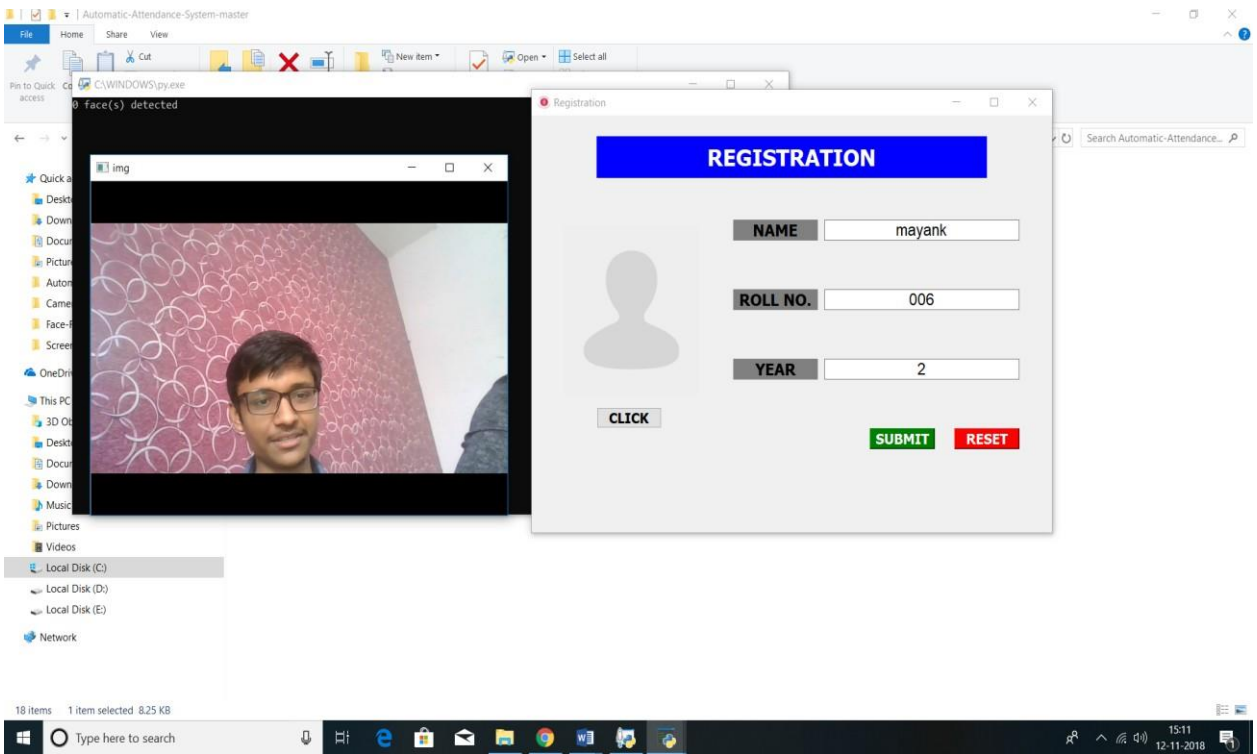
Automatic-Attendance-System-master

File Home Share View

Cut

New item

Open

Select all

Pin to Quick access

C:\WINDOWS\py.exe

0 face(s) detected

img

Registration

REGISTRATION

NAME mayank

ROLL NO. 006

YEAR 2

CLICK

SUBMIT

RESET

Search Automatic-Attendance...

Quick a

Deskt

Down

Docur

Pictur

Auton

Came

Face-

Screer

OneDri

This PC

3D Ob

Deskt

Docur

Down

Music

Pictures

Videos

Local Disk (C:)

Local Disk (D:)

Local Disk (E:)

Network

18 items 1 item selected 8.25 KB

Type here to search

15:11
12-11-2018